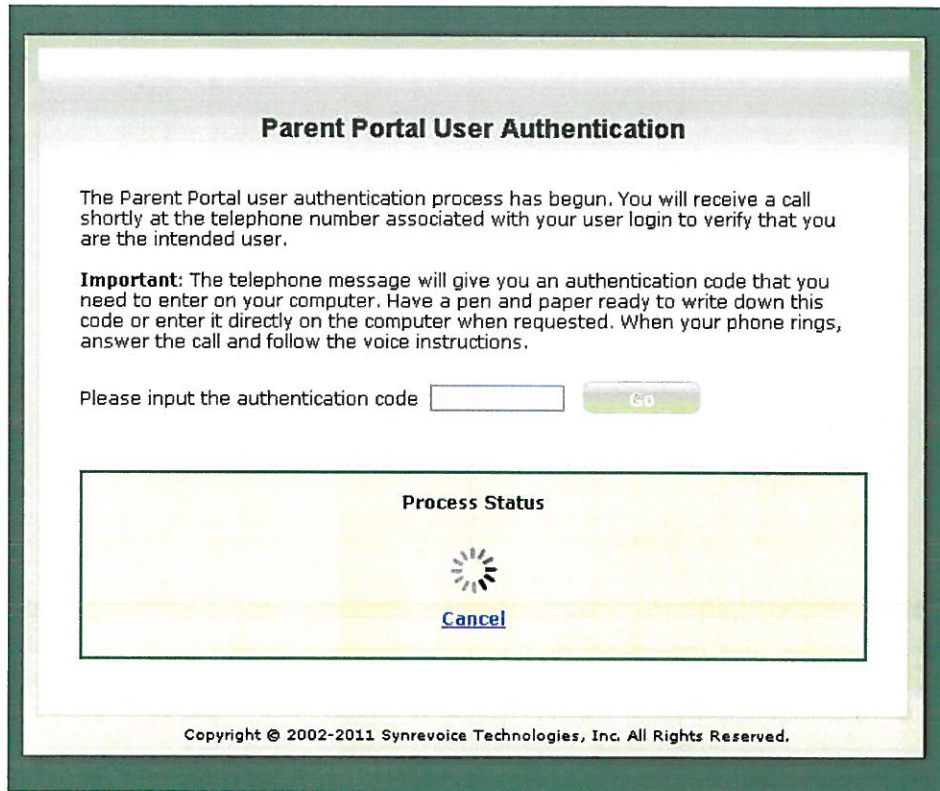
Parent Portal User Authentication

The Parent Portal user authentication process has begun. You will receive a call shortly at the telephone number associated with your user login to verify that you are the intended user.

**Important**: The telephone message will give you an authentication code that you need to enter on your computer. Have a pen and paper ready to write down this code or enter it directly on the computer when requested. When your phone rings, answer the call and follow the voice instructions.

Please input the authentication code Go

Process Status

Cancel

Copyright © 2002-2011 Synrevoice Technologies, Inc. All Rights Reserved.